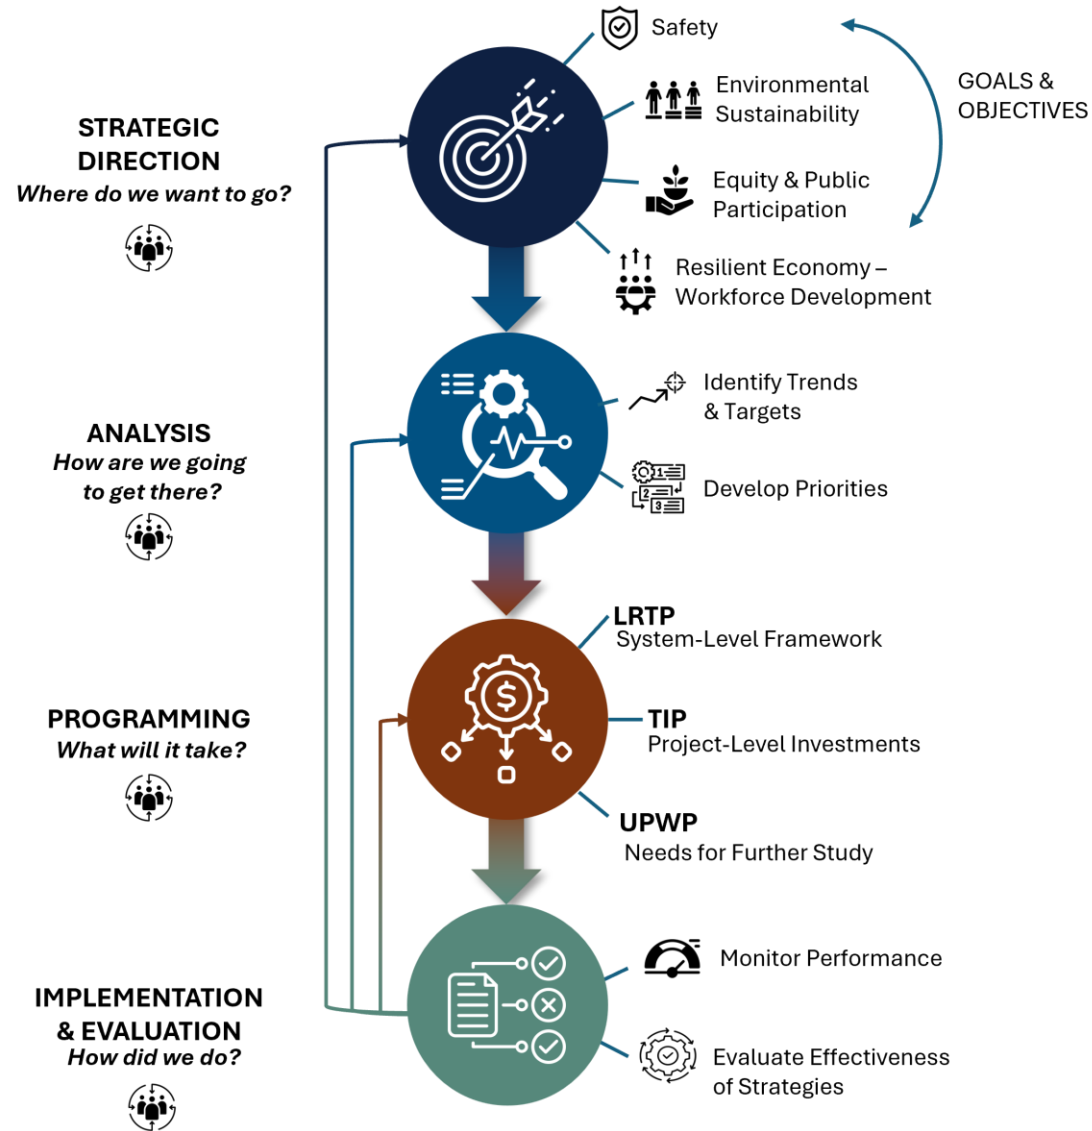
STRATEGIC DIRECTION
Where do we want to go?

Safety

Environmental Sustainability

Equity & Public Participation

Resilient Economy – Workforce Development

GOALS & OBJECTIVES

ANALYSIS
How are we going to get there?

Identify Trends & Targets

Develop Priorities

PROGRAMMING
What will it take?

LRTP
System-Level Framework

TIP
Project-Level Investments

UPWP
Needs for Further Study

IMPLEMENTATION & EVALUATION
How did we do?

Monitor Performance

Evaluate Effectiveness of Strategies